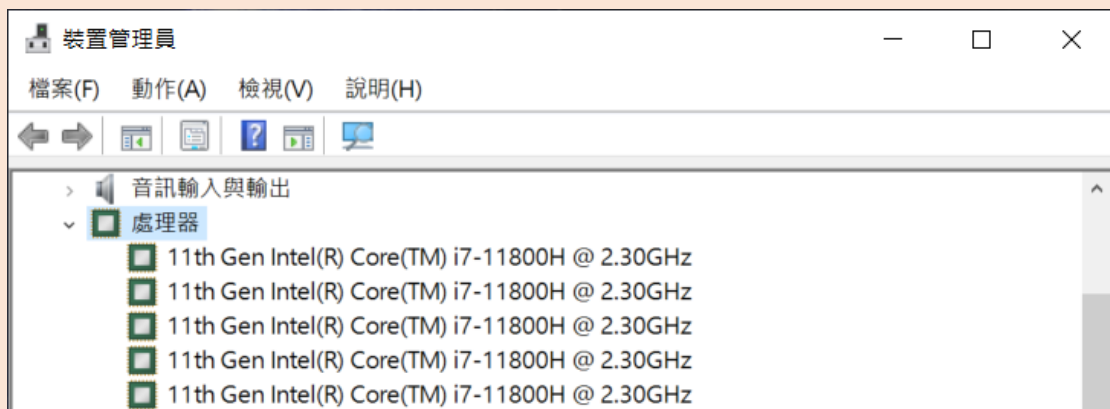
裝置管理員

檔案(F) 動作(A) 檢視(V) 說明(H)

音訊輸入與輸出
處理器
11th Gen Intel(R) Core(TM) i7-11800H @ 2.30GHz
11th Gen Intel(R) Core(TM) i7-11800H @ 2.30GHz
11th Gen Intel(R) Core(TM) i7-11800H @ 2.30GHz
11th Gen Intel(R) Core(TM) i7-11800H @ 2.30GHz
11th Gen Intel(R) Core(TM) i7-11800H @ 2.30GHz